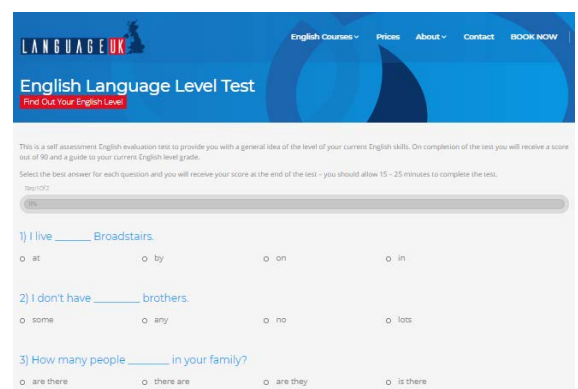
LANGUAGE UK

English Courses ˅ Prices About ˅ Contact BOOK NOW

English Language Level Test

Find Out Your English Level

This is a self assessment English evaluation test to provide you with a general idea of the level of your current English skills. On completion of the test you will receive a score out of 90 and a guide to your current English level grade.

Select the best answer for each question and you will receive your score at the end of the test – you should allow 15 - 25 minutes to complete the test.

Step 1 Of 2

0%

1) I live _______ Broadstairs.

at

by

on

in

2) I don't have ________ brothers.

some

any

no

lots

3) How many people ________ in your family?

are there

there are

are they

is there